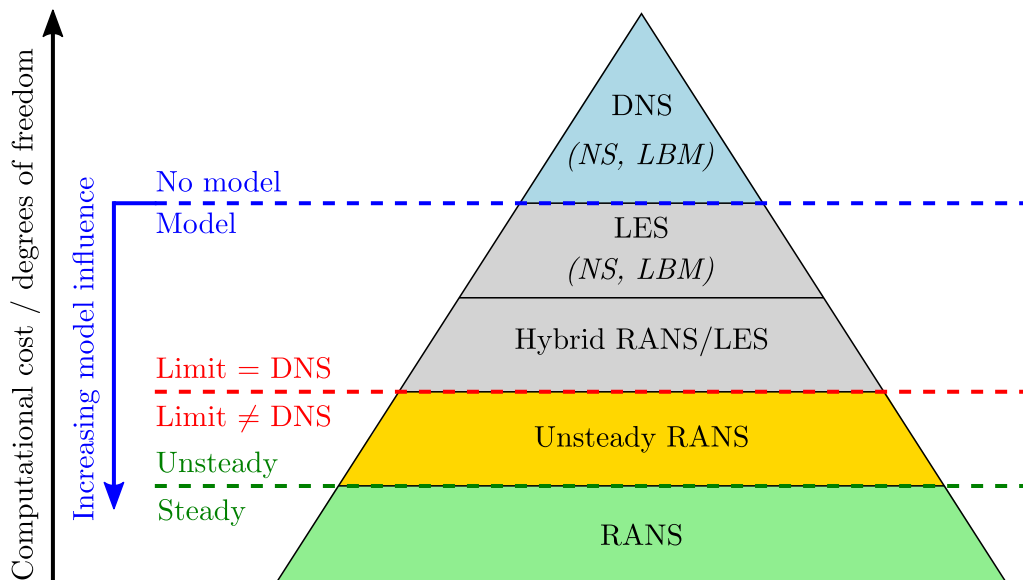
Computational cost / degrees of freedom

Increasing model influence

No model
Model

Limit = DNS
Limit $\neq$ DNS
Unsteady
Steady

DNS
*(NS, LBM)*

LES
*(NS, LBM)*

Hybrid RANS/LES

Unsteady RANS

RANS